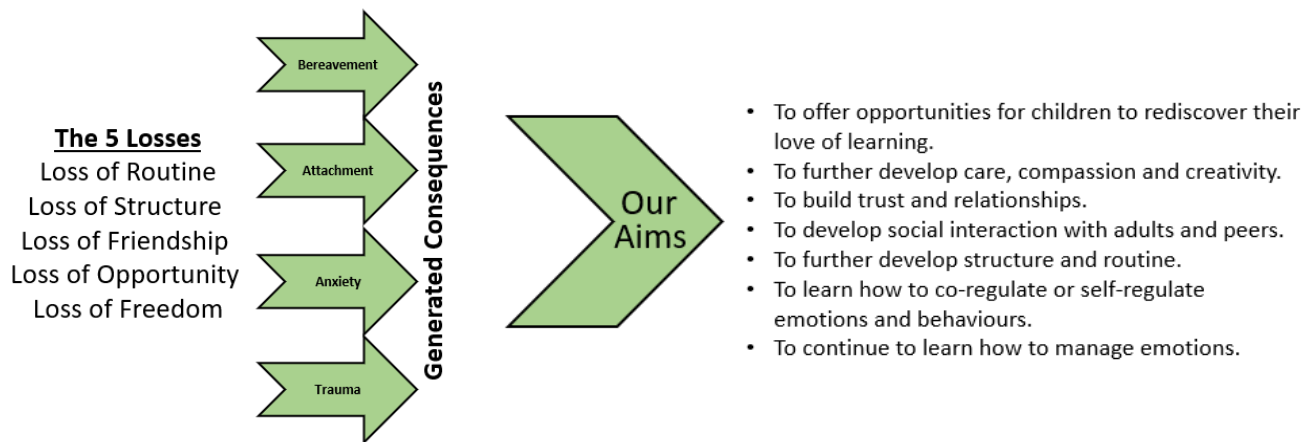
The 5 Losses
Loss of Routine
Loss of Structure
Loss of Friendship
Loss of Opportunity
Loss of Freedom

Bereavement

Attachment

Anxiety

Trauma

Generated Consequences

Our Aims

- To offer opportunities for children to rediscover their love of learning.
- To further develop care, compassion and creativity.
- To build trust and relationships.
- To develop social interaction with adults and peers.
- To further develop structure and routine.
- To learn how to co-regulate or self-regulate emotions and behaviours.
- To continue to learn how to manage emotions.